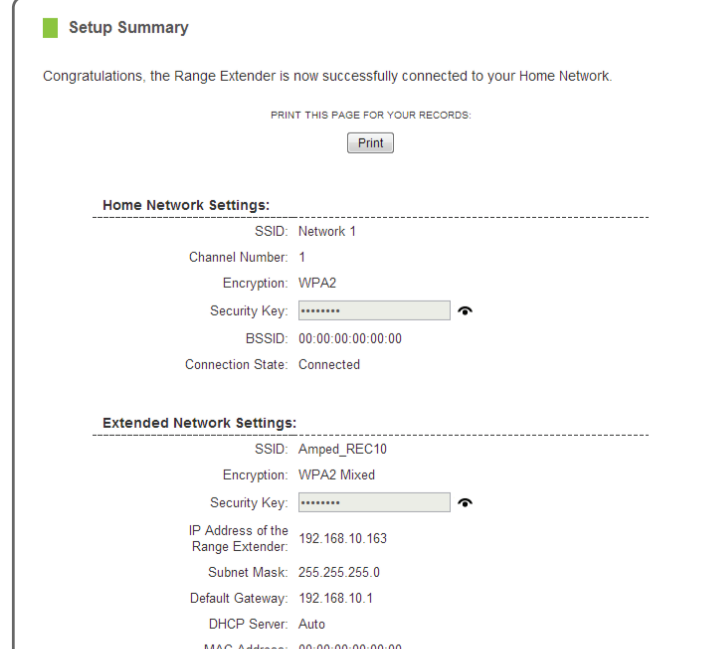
Setup Summary

Congratulations, the Range Extender is now successfully connected to your Home Network.

PRINT THIS PAGE FOR YOUR RECORDS:

Print

Home Network Settings:

SSID: Network 1

Channel Number: 1

Encryption: WPA2

Security Key: ••••••••

BSSID: 00:00:00:00:00:00

Connection State: Connected

Extended Network Settings:

SSID: Amped_REC10

Encryption: WPA2 Mixed

Security Key: ••••••••

IP Address of the Range Extender: 192.168.10.163

Subnet Mask: 255.255.255.0

Default Gateway: 192.168.10.1

DHCP Server: Auto

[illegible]